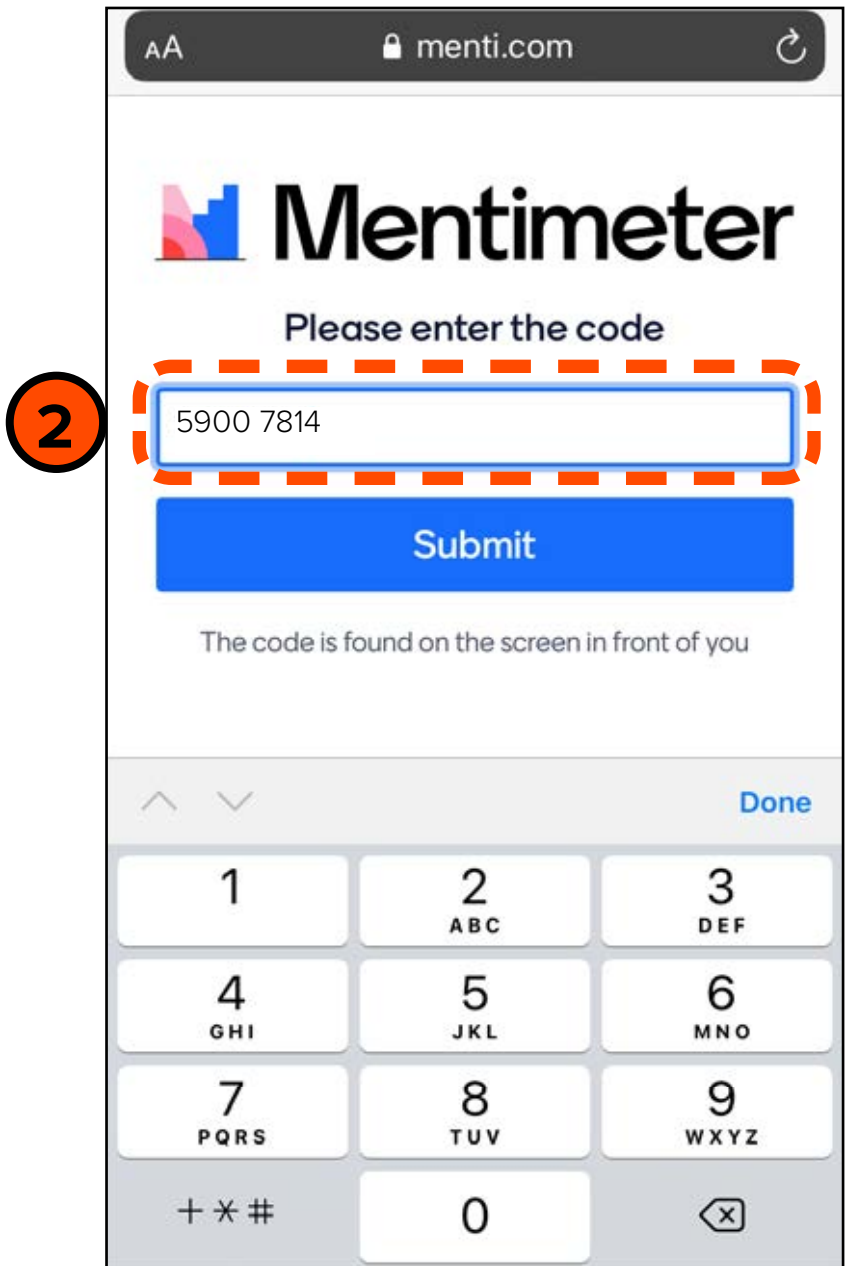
AA menti.com

Mentimeter

Please enter the code

2

5900 7814

Submit

The code is found on the screen in front of you

Done

| 1 | 2 ABC | 3 DEF |
|---|---|---|
| 4 GHI | 5 JKL | 6 MNO |
| 7 PQRS | 8 TUV | 9 WXYZ |
| +*# | 0 | |